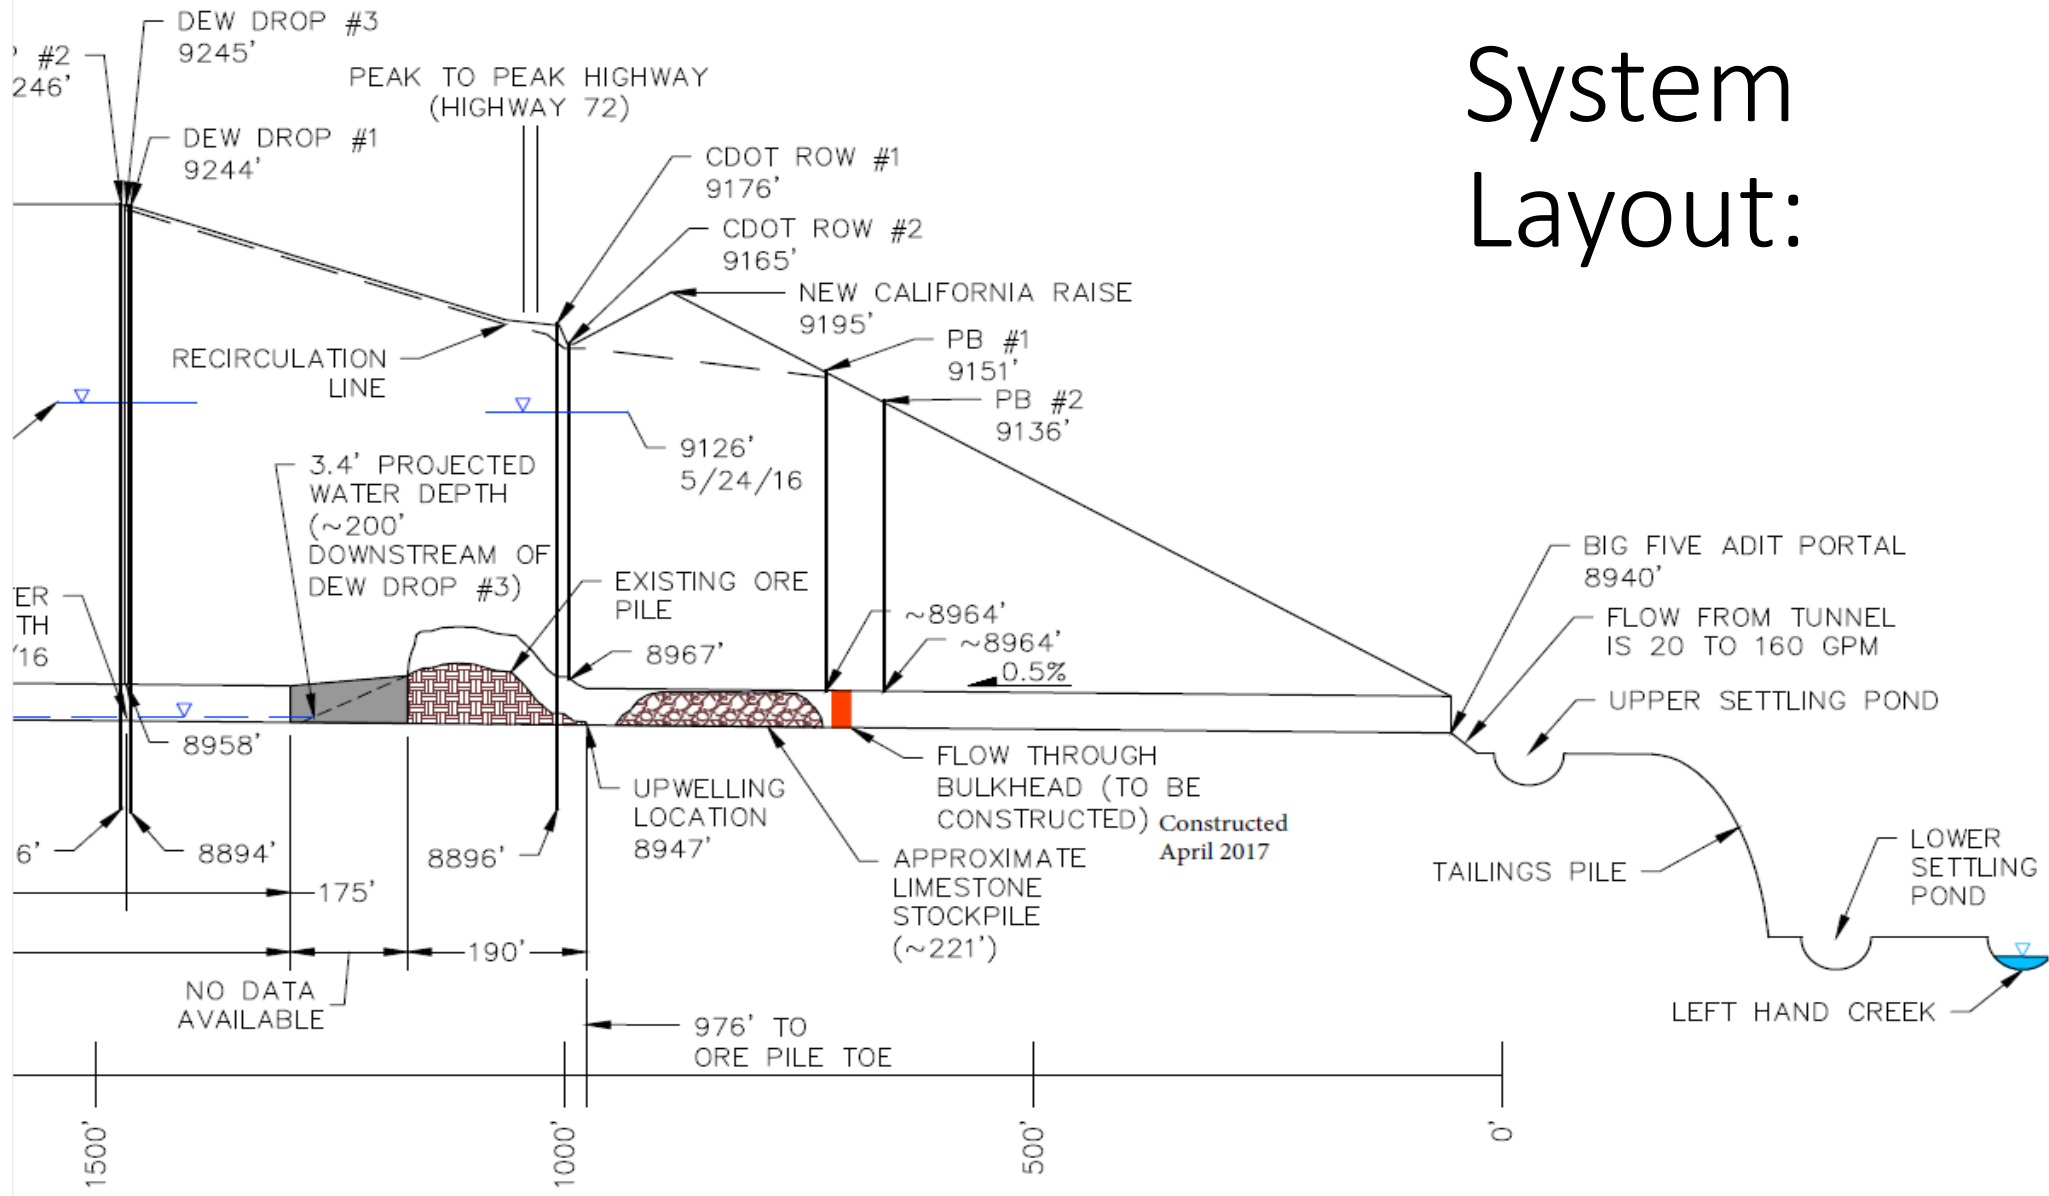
System Layout:

DEW DROP #3
9245'

#2
246'

PEAK TO PEAK HIGHWAY
(HIGHWAY 72)

DEW DROP #1
9244'

CDOT ROW #1
9176'

CDOT ROW #2
9165'

NEW CALIFORNIA RAISE
9195'

PB #1
9151'

PB #2
9136'

RECIRCULATION LINE

9126'
5/24/16

3.4' PROJECTED WATER DEPTH (~200' DOWNSTREAM OF DEW DROP #3)

EXISTING ORE PILE

ER
TH
'16

8967'

~8964'
~8964'
0.5%

BIG FIVE ADIT PORTAL
8940'

FLOW FROM TUNNEL IS 20 TO 160 GPM

UPPER SETTLING POND

8958'

FLOW THROUGH BULKHEAD (TO BE CONSTRUCTED) Constructed April 2017

UPWELLING LOCATION
8947'

APPROXIMATE LIMESTONE STOCKPILE (~221')

TAILINGS PILE

LOWER SETTLING POND

6'

8894'

8896'

175'

190'

NO DATA AVAILABLE

976' TO ORE PILE TOE

LEFT HAND CREEK

1500'
1000'
500'
0'